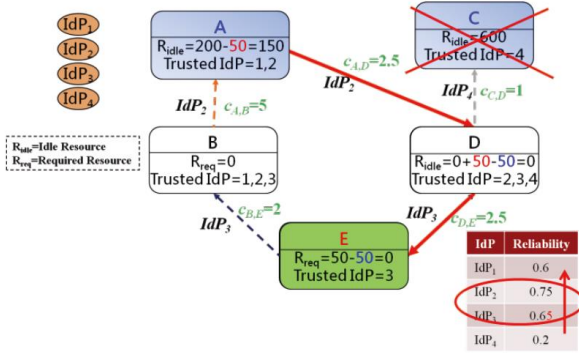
$IdP_1$
$IdP_2$
$IdP_3$
$IdP_4$

A
$R_{idle}$=200-50=150
Trusted IdP=1,2

C
$R_{idle}$=600
Trusted IdP=4

$c_{A,D}$=2.5
$IdP_2$

$IdP_2$
$c_{A,B}$=5

$IdP_4$
$c_{C,D}$=1

$R_{idle}$=Idle Resource
$R_{req}$=Required Resource

B
$R_{req}$=0
Trusted IdP=1,2,3

D
$R_{idle}$=0+50-50=0
Trusted IdP=2,3,4

$c_{B,E}$=2
$IdP_3$

$IdP_3$
$c_{D,E}$=2.5

E
$R_{req}$=50-50=0
Trusted IdP=3

| IdP | Reliability |
|---|---|
| $IdP_1$ | 0.6 |
| $IdP_2$ | 0.75 |
| $IdP_3$ | 0.65 |
| $IdP_4$ | 0.2 |